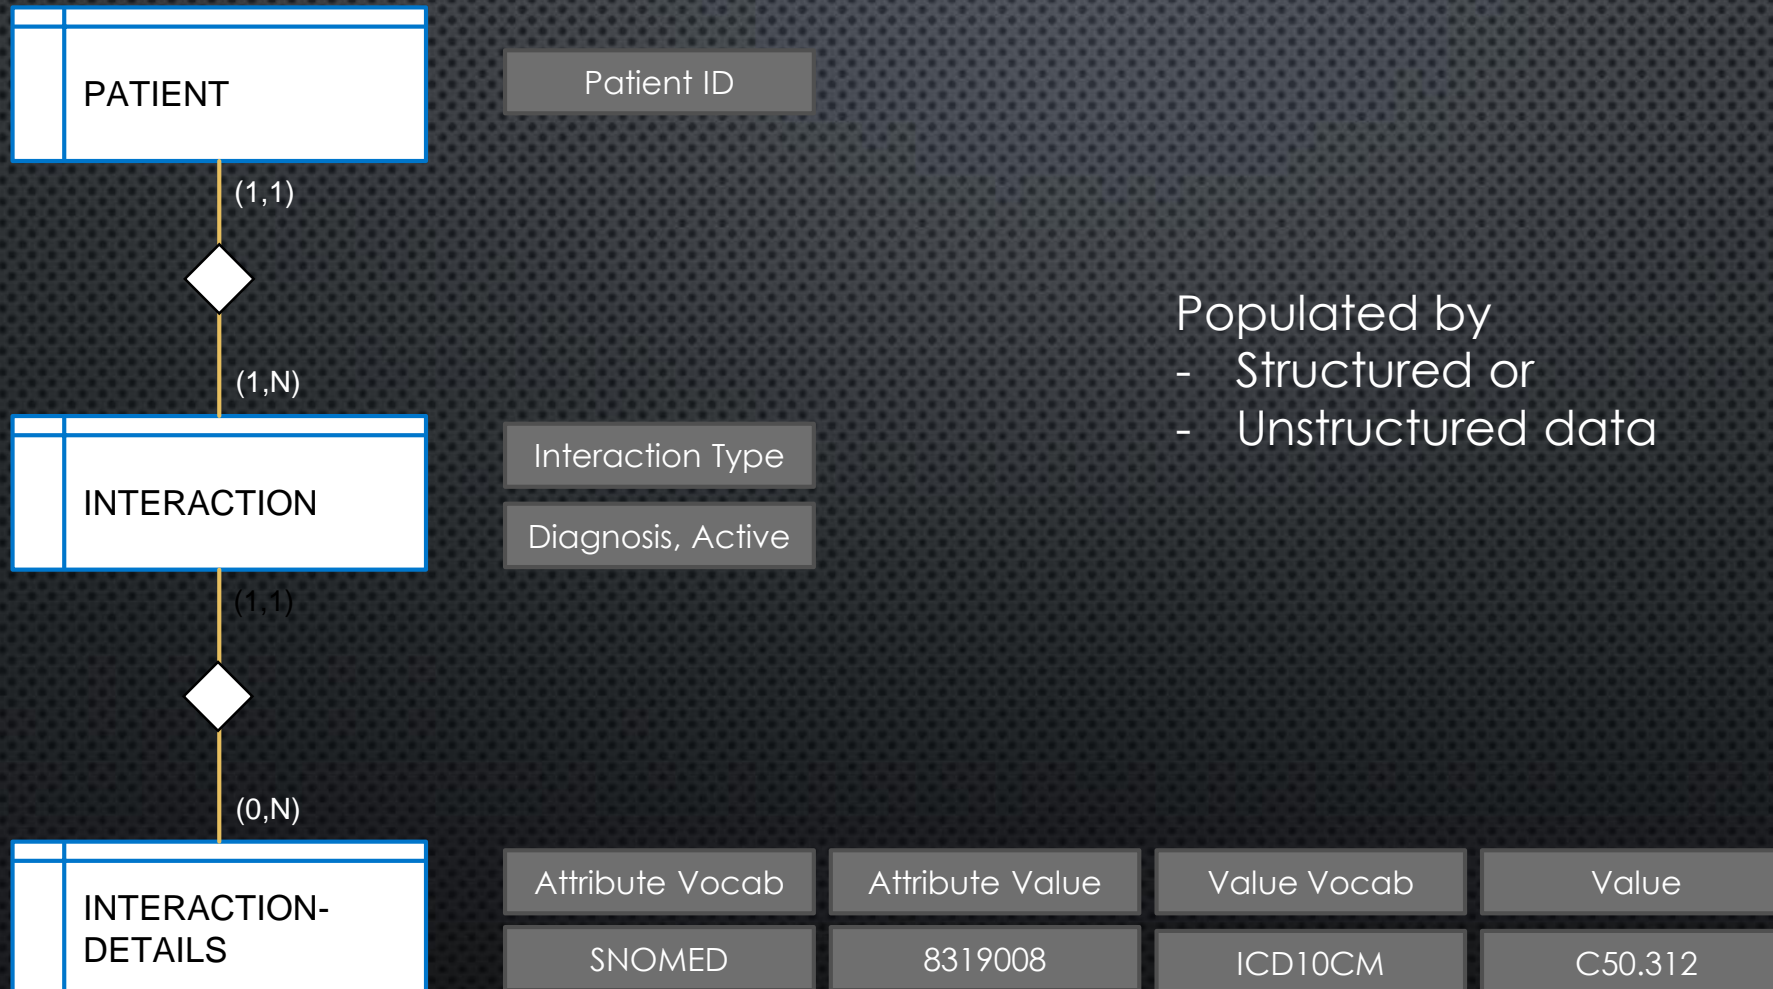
PATIENT

(1,1)

(1,N)

INTERACTION

(1,1)

(0,N)

INTERACTION-DETAILS

Patient ID

Interaction Type

Diagnosis, Active

Populated by
- Structured or
- Unstructured data

| Attribute Vocab | Attribute Value | Value Vocab | Value |
|---|---|---|---|
| SNOMED | 8319008 | ICD10CM | C50.312 |